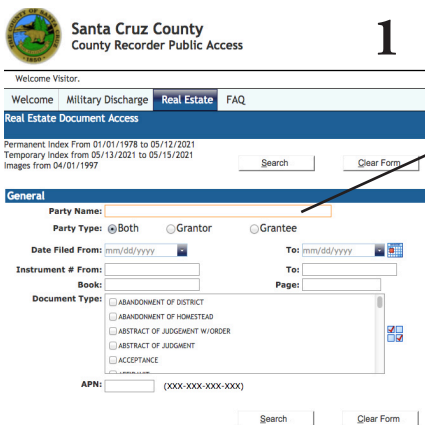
Santa Cruz County
County Recorder Public Access

1

Welcome Visitor.

Welcome | Military Discharge | Real Estate | FAQ

Real Estate Document Access

Permanent Index From 01/01/1978 to 05/12/2021
Temporary Index from 05/13/2021 to 05/15/2021
Images from 04/01/1997

Search | Clear Form

General

Party Name:

Party Type: Both Grantor Grantee

Date Filed From: mm/dd/yyyy To: mm/dd/yyyy

Instrument # From: To:

Book: Page:

Document Type:
ABANDONMENT OF DISTRICT
ABANDONMENT OF HOMESTEAD
ABSTRACT OF JUDGEMENT W/ORDER
ABSTRACT OF JUDGMENT
ACCEPTANCE
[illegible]

APN: (XXX-XXX-XXX-XXX)

Search | Clear Form